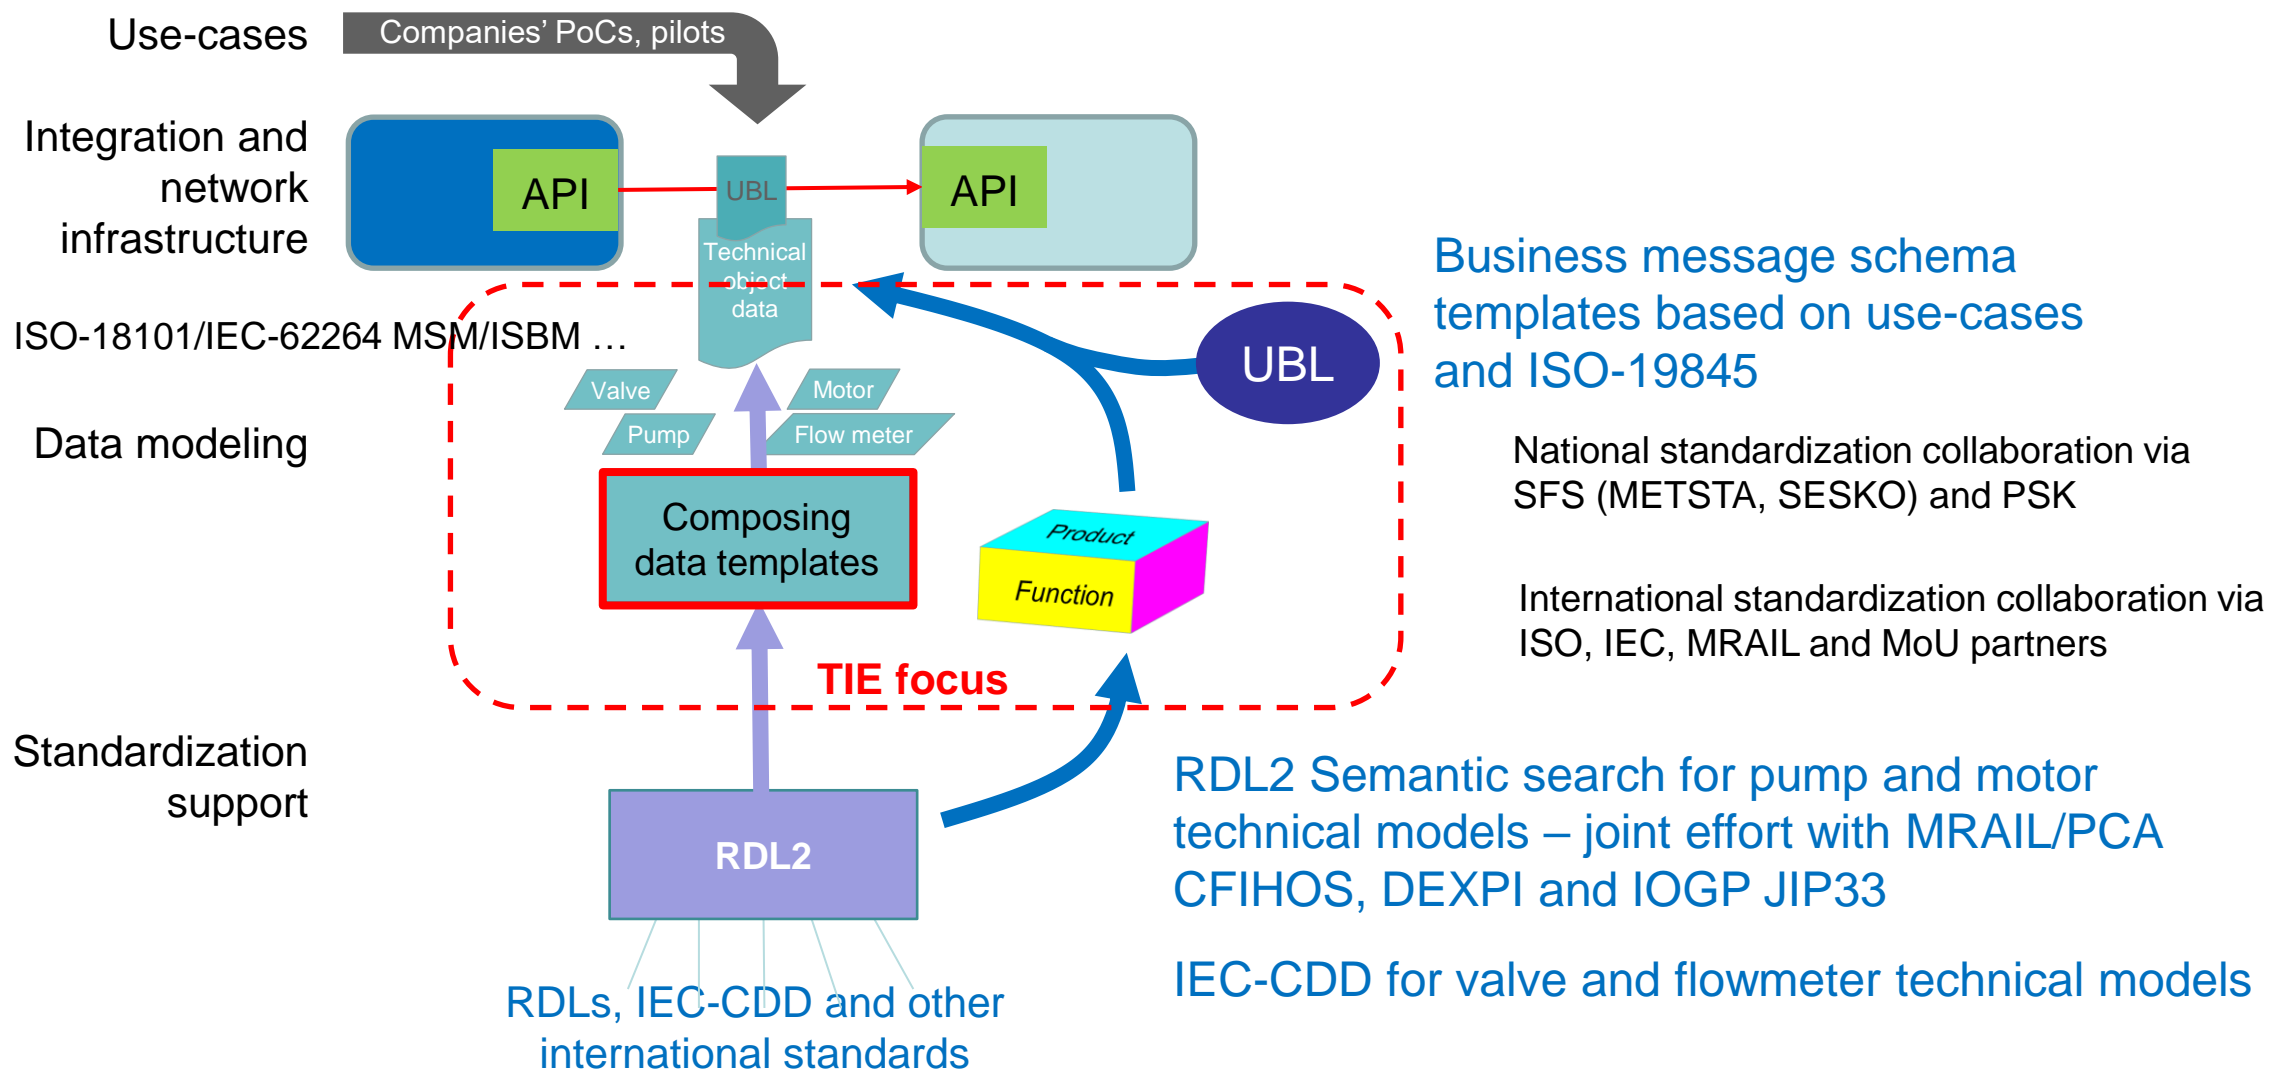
Use-cases

Companies' PoCs, pilots

Integration and network infrastructure

API

UBL

API

Technical object data

Business message schema templates based on use-cases and ISO-19845

ISO-18101/IEC-62264 MSM/ISBM …

UBL

Valve

Motor

Pump

Flow meter

Data modeling

National standardization collaboration via SFS (METSTA, SESKO) and PSK

Composing data templates

Product

Function

International standardization collaboration via ISO, IEC, MRAIL and MoU partners

TIE focus

Standardization support

RDL2 Semantic search for pump and motor technical models – joint effort with MRAIL/PCA CFIHOS, DEXPI and IOGP JIP33

RDL2

IEC-CDD for valve and flowmeter technical models

RDLs, IEC-CDD and other international standards